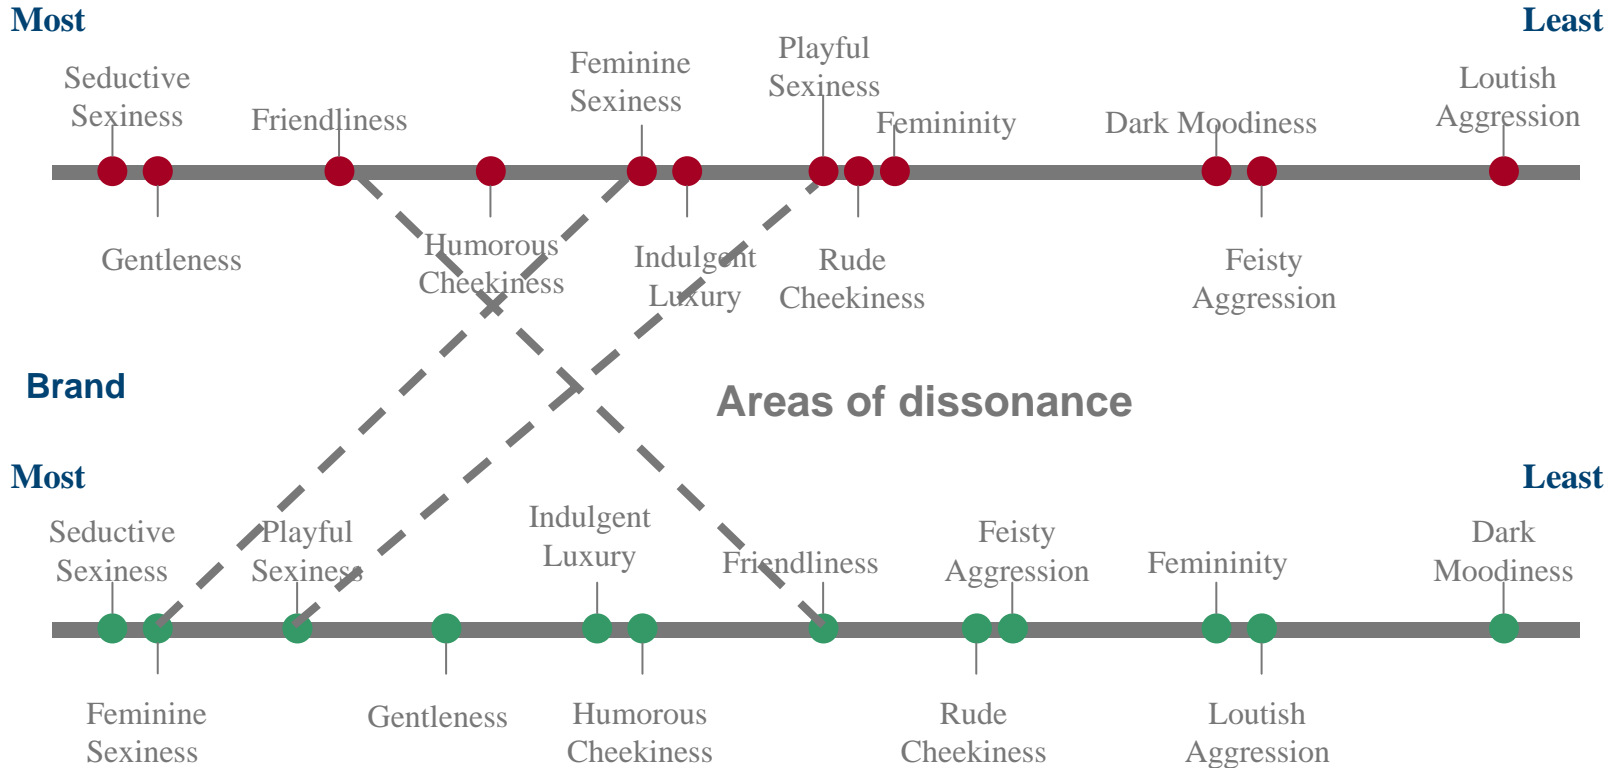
Most

Least

Seductive Sexiness

Friendliness

Feminine Sexiness

Playful Sexiness

Femininity

Dark Moodiness

Loutish Aggression

Gentleness

Humorous Cheekiness

Indulgent Luxury

Rude Cheekiness

Feisty Aggression

Brand

Areas of dissonance

Most

Least

Seductive Sexiness

Playful Sexiness

Indulgent Luxury

Friendliness

Feisty Aggression

Femininity

Dark Moodiness

Feminine Sexiness

Gentleness

Humorous Cheekiness

Rude Cheekiness

Loutish Aggression